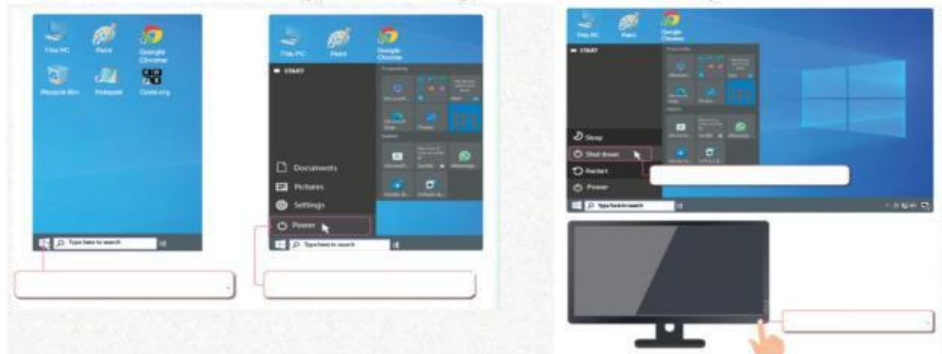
This PC
Paint
Google Chrome
Recycle Bin
Notepad
Code.org
Type here to search

This PC
Paint
Google Chrome
START
Documents
Pictures
Settings
Power
Type here to search

This PC
Paint
Google Chrome
START
Sleep
Shut down
Restart
Power
Type here to search